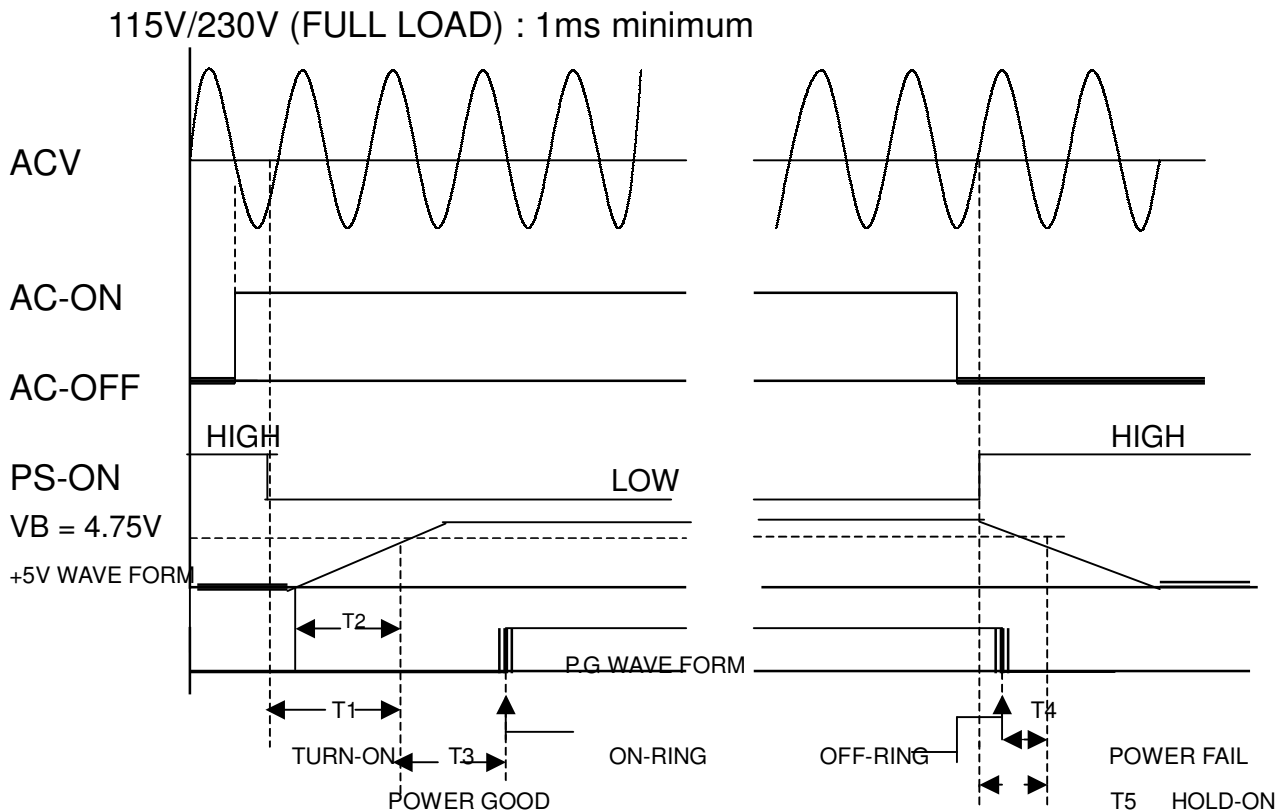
115V/230V (FULL LOAD) : 1ms minimum

ACV

AC-ON

AC-OFF

HIGH

HIGH

PS-ON

LOW

VB = 4.75V

+5V WAVE FORM

T2

P.G WAVE FORM

T1

T4

TURN-ON

T3

ON-RING

OFF-RING

POWER FAIL

POWER GOOD

T5

HOLD-ON